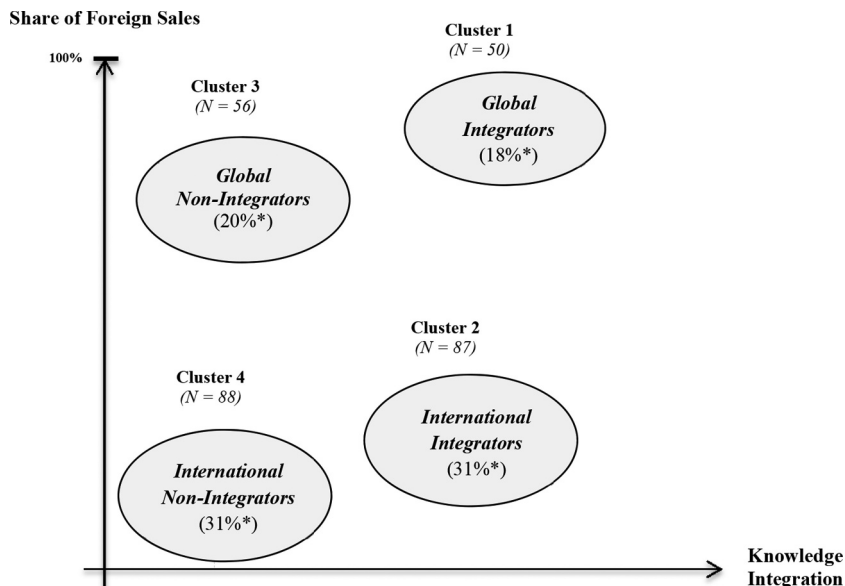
Share of Foreign Sales

100%

Cluster 1
(N = 50)

Global Integrators
(18%*)

Cluster 3
(N = 56)

Global Non-Integrators
(20%*)

Cluster 2
(N = 87)

International Integrators
(31%*)

Cluster 4
(N = 88)

International Non-Integrators
(31%*)

Knowledge Integration